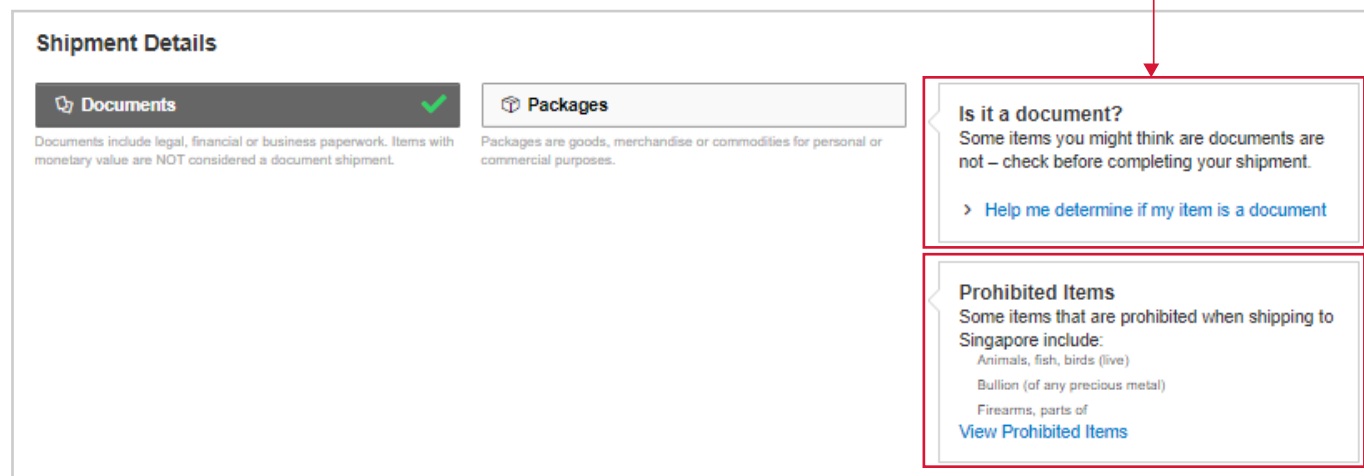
Shipment Details

Documents

Documents include legal, financial or business paperwork. Items with monetary value are NOT considered a document shipment.

Packages

Packages are goods, merchandise or commodities for personal or commercial purposes.

Is it a document?
Some items you might think are documents are not – check before completing your shipment.

Help me determine if my item is a document

Prohibited Items
Some items that are prohibited when shipping to Singapore include:
Animals, fish, birds (live)
Bullion (of any precious metal)
Firearms, parts of
View Prohibited Items